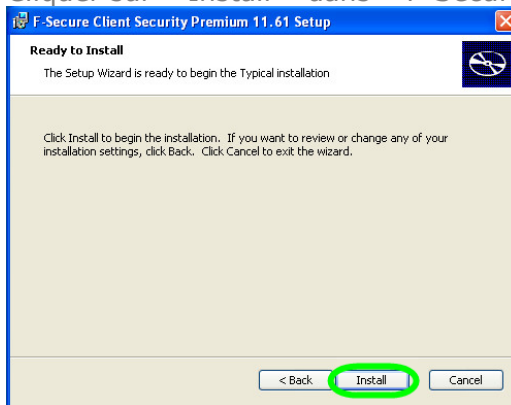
Cliquez sur "Install" dans "F-Secur

F-Secure Client Security Premium 11.61 Setup

Ready to Install

The Setup Wizard is ready to begin the Typical installation

Click Install to begin the installation. If you want to review or change any of your installation settings, click Back. Click Cancel to exit the wizard.

< Back Install Cancel